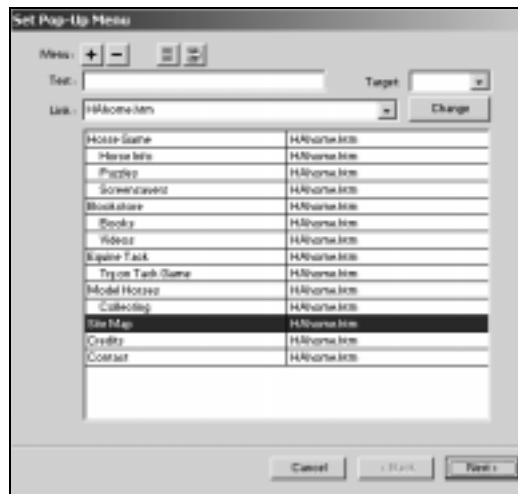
Set Pop-Up Menu

Menu: + −

Text:

Target:

Link: HA/home.htm

Change

| Horse Game | HA/home.htm |
|---|---|
| Horse Info | HA/home.htm |
| Puzzles | HA/home.htm |
| Screensavers | HA/home.htm |
| Bookstore | HA/home.htm |
| Books | HA/home.htm |
| Videos | HA/home.htm |
| Equine Tack | HA/home.htm |
| Tryon Tack Game | HA/home.htm |
| Model Horses | HA/home.htm |
| Collecting | HA/home.htm |
| Site Map | HA/home.htm |
| Credits | HA/home.htm |
| Contact | HA/home.htm |

Cancel

< Back

Next >